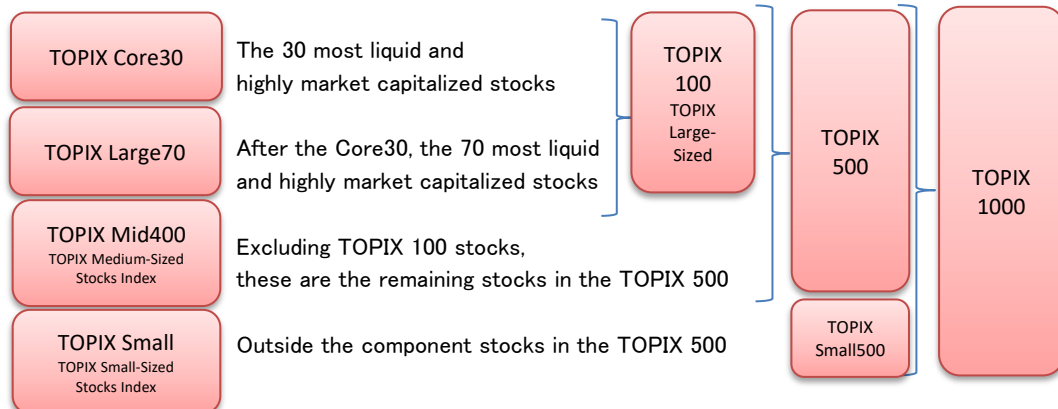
TOPIX Core30

The 30 most liquid and highly market capitalized stocks

TOPIX Large70

After the Core30, the 70 most liquid and highly market capitalized stocks

TOPIX Mid400
TOPIX Medium-Sized Stocks Index

Excluding TOPIX 100 stocks, these are the remaining stocks in the TOPIX 500

TOPIX Small
TOPIX Small-Sized Stocks Index

Outside the component stocks in the TOPIX 500

TOPIX 100
TOPIX Large-Sized

TOPIX 500

TOPIX Small500

TOPIX 1000